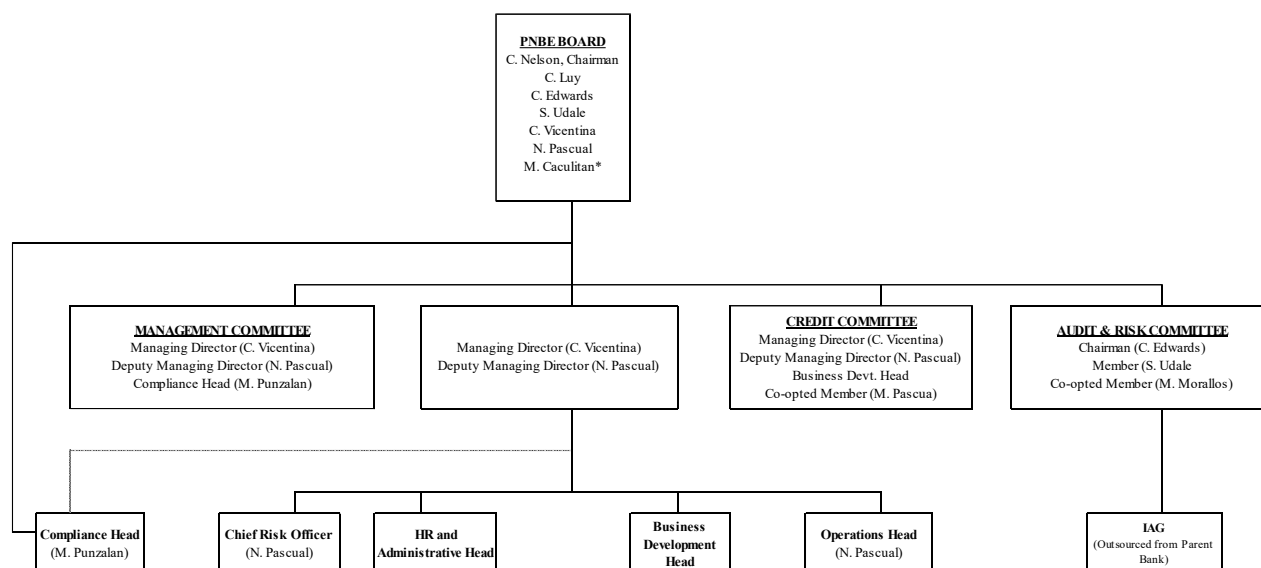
PNBE BOARD
C. Nelson, Chairman
C. Luy
C. Edwards
S. Udale
C. Vicentina
N. Pascual
M. Caculitan*

MANAGEMENT COMMITTEE
Managing Director (C. Vicentina)
Deputy Managing Director (N. Pascual)
Compliance Head (M. Punzalan)

Managing Director (C. Vicentina)
Deputy Managing Director (N. Pascual)

CREDIT COMMITTEE
Managing Director (C. Vicentina)
Deputy Managing Director (N. Pascual)
Business Devt. Head
Co-opted Member (M. Pascua)

AUDIT & RISK COMMITTEE
Chairman (C. Edwards)
Member (S. Udale
Co-opted Member (M. Morallos)

Compliance Head
(M. Punzalan)

Chief Risk Officer
(N. Pascual)

HR and Administrative Head

Business Development Head

Operations Head
(N. Pascual)

IAG
(Outsourced from Parent Bank)